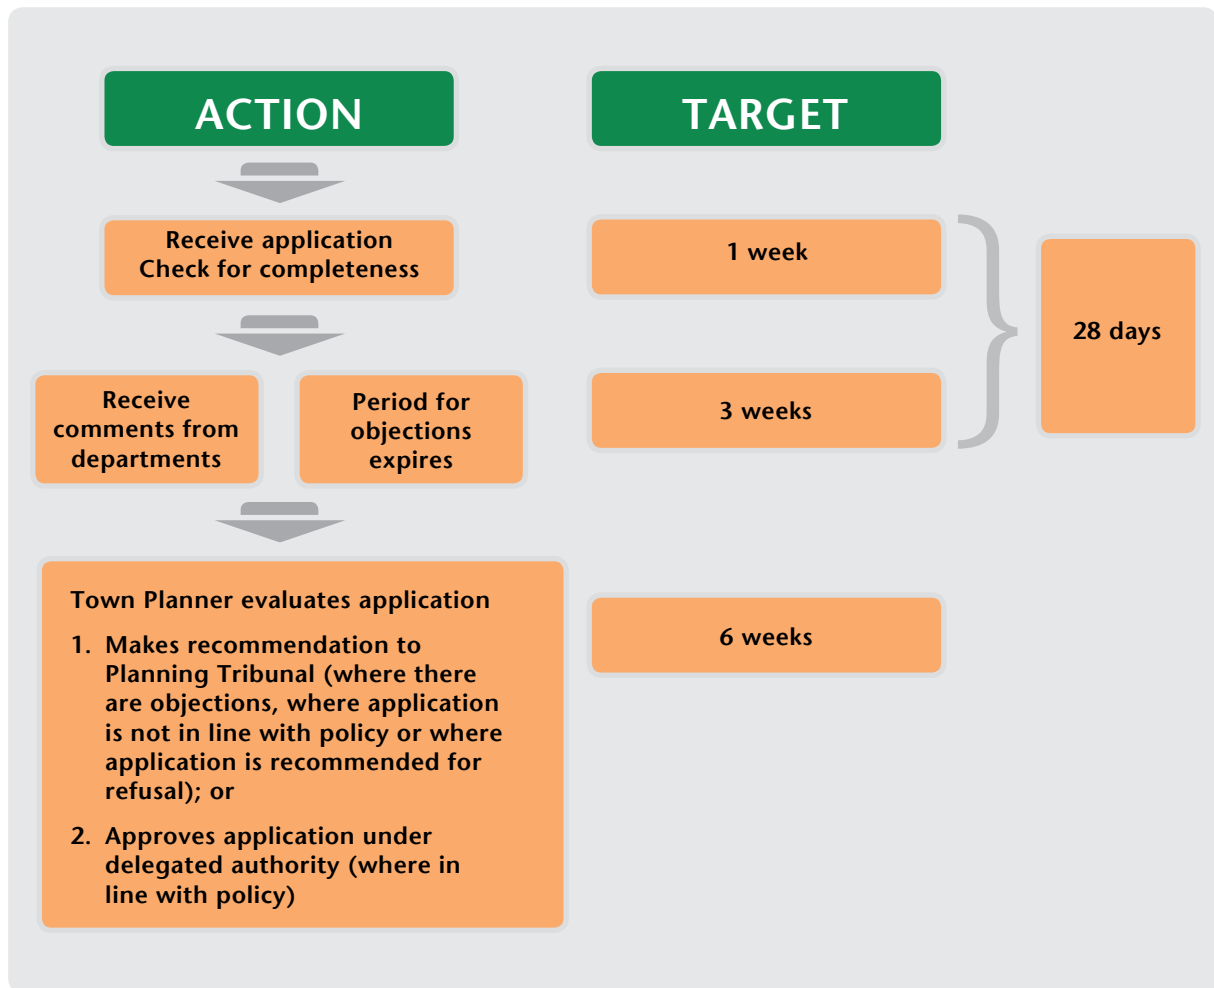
ACTION

TARGET

Receive application
Check for completeness

1 week

28 days

Receive comments from departments

Period for objections expires

3 weeks

Town Planner evaluates application

1. Makes recommendation to Planning Tribunal (where there are objections, where application is not in line with policy or where application is recommended for refusal); or

2. Approves application under delegated authority (where in line with policy)

6 weeks